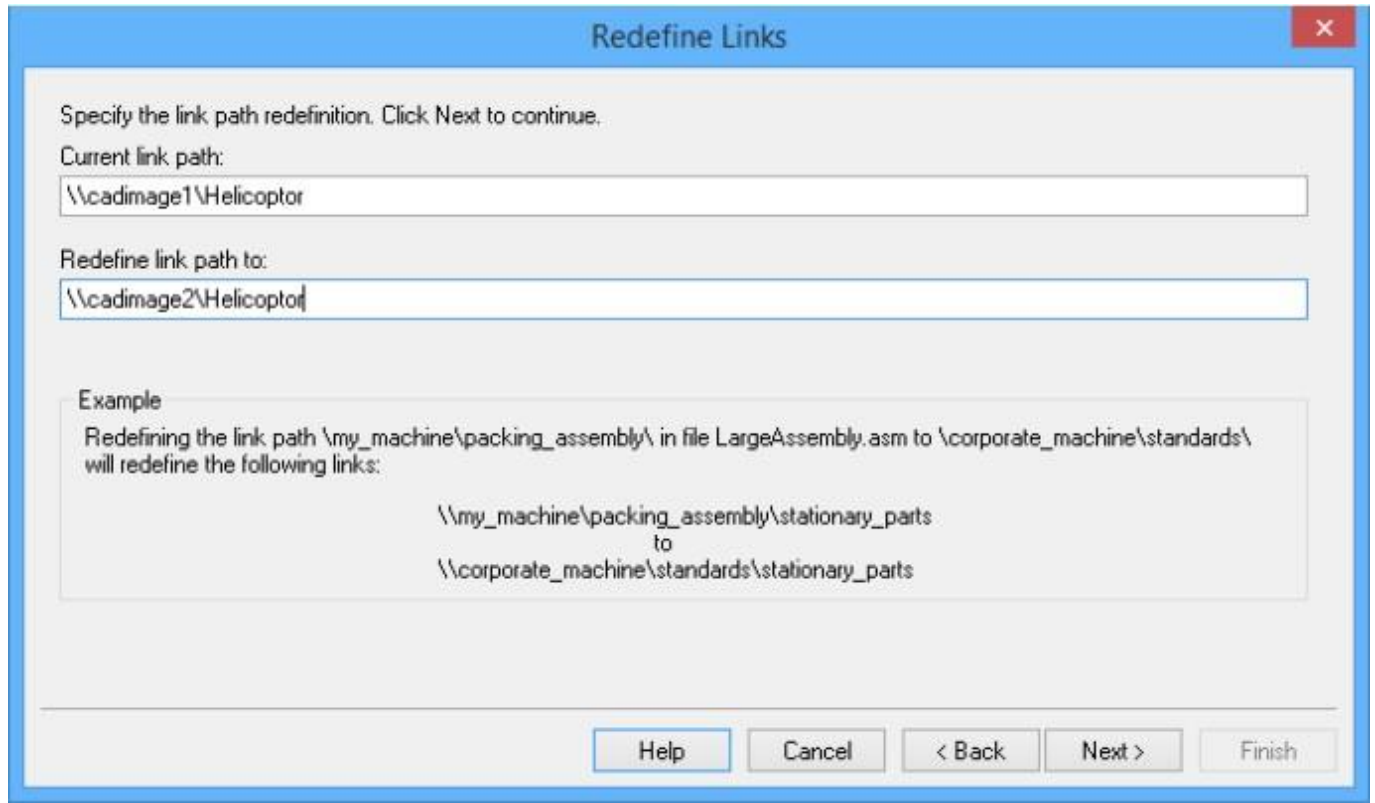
Redefine Links

×

Specify the link path redefinition. Click Next to continue.

Current link path:

\\cadimage1\Helicoptor

Redefine link path to:

\\cadimage2\Helicoptor

Example

Redefining the link path \my_machine\packing_assembly\ in file LargeAssembly.asm to \corporate_machine\standards\ will redefine the following links:

\\my_machine\packing_assembly\stationary_parts
to
\\corporate_machine\standards\stationary_parts

Help Cancel < Back Next > Finish